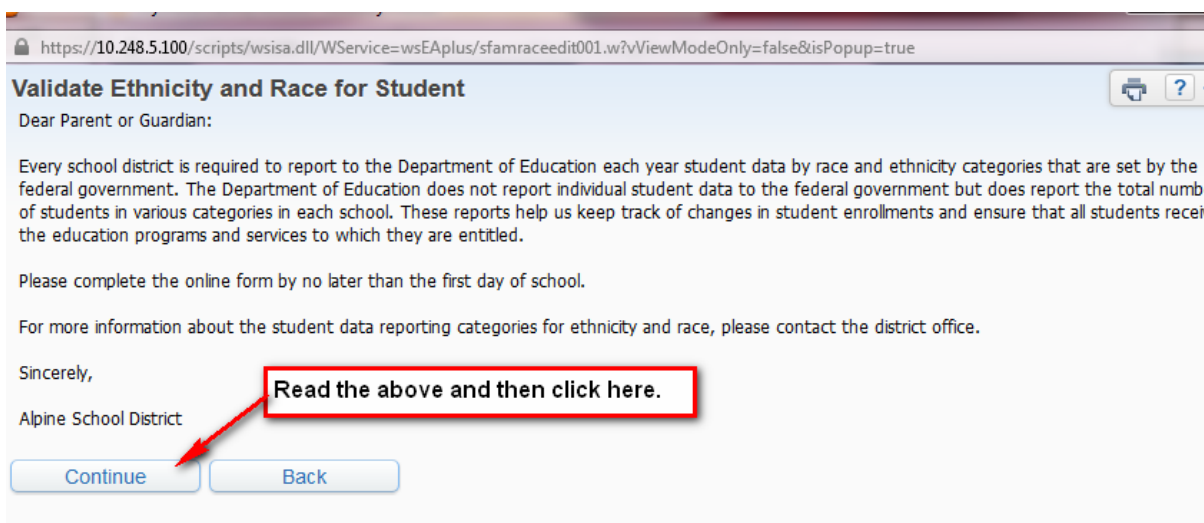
https://10.248.5.100/scripts/wsisa.dll/WService=wsEAplus/sfamraceedit001.w?vViewModeOnly=false&isPopup=true

Validate Ethnicity and Race for Student

?

Dear Parent or Guardian:

Every school district is required to report to the Department of Education each year student data by race and ethnicity categories that are set by the federal government. The Department of Education does not report individual student data to the federal government but does report the total numb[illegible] of students in various categories in each school. These reports help us keep track of changes in student enrollments and ensure that all students recei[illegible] the education programs and services to which they are entitled.

Please complete the online form by no later than the first day of school.

For more information about the student data reporting categories for ethnicity and race, please contact the district office.

Sincerely,

Read the above and then click here.

Alpine School District

Continue

Back